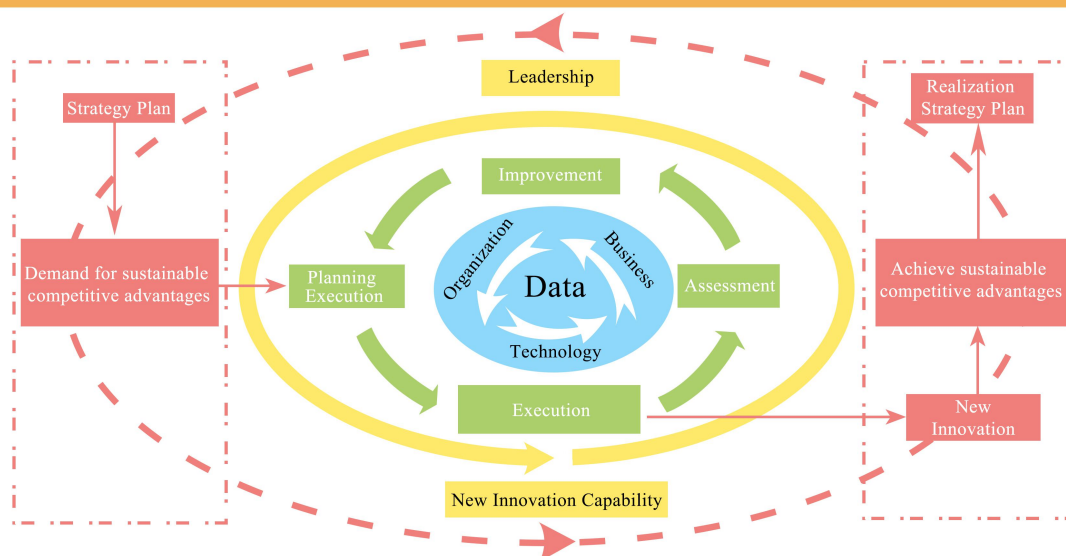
Leadership

Strategy Plan

Demand for sustainable competitive advantages

Improvement

Planning Execution

Organization

Business

Data

Technology

Assessment

Execution

New Innovation Capability

Realization Strategy Plan

Achieve sustainable competitive advantages

New Innovation